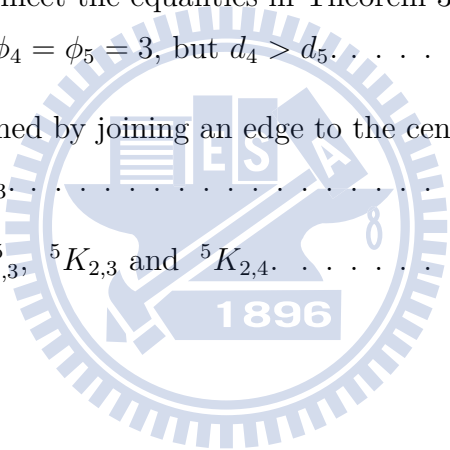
meet the equalities in Theorem 3

$\phi_4 = \phi_5 = 3$, but $d_4 > d_5$. . . . .

ned by joining an edge to the cen

$_3$. . . . . . . . . . . . . . . . . . . . .

$_{,3}$, $^5K_{2,3}$ and $^5K_{2,4}$. . . . . .

ES

1896